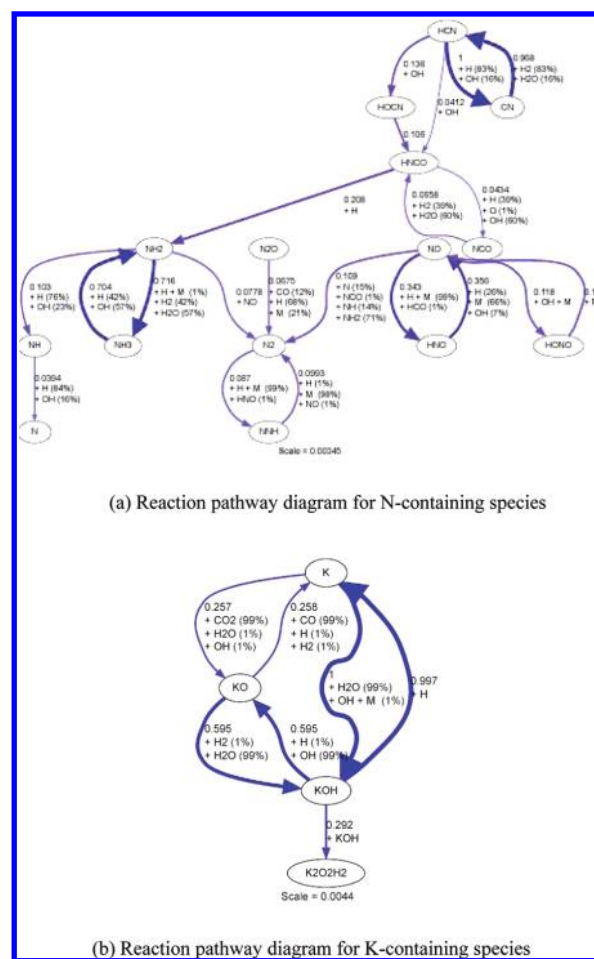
HCN

1
+ H (83%)
+ OH (16%)

0.968
H2 (83%)
H2O (16%)

CN

0.136
+ OH

0.0412
+ OH

HOCN

0.105

HNCO

0.208
+ H

0.0658
+ H2 (39%)
+ H2O (60%)

0.0434
+ H (39%)
+ O (1%)
+ OH (60%)

NCO

NH2

N2O

NO

0.103
+ H (76%)
+ OH (23%)

0.704
+ H (42%)
+ OH (57%)

0.716
+ H + M (1%)
+ H2 (42%)
+ H2O (57%)

0.0778
+ NO

0.0675
+ CO (12%)
+ H (66%)
+ M (21%)

0.109
+ N (15%)
+ NCO (1%)
+ NH (14%)
+ NH2 (71%)

0.343
+ H + M (99%)
+ HCO (1%)

0.350
+ H (26%)
+ M (66%)
+ OH (7%)

0.118
+ OH + M

NH

NH3

N2

HNO

HONO

0.0394
+ H (84%)
+ OH (16%)

0.087
+ H + M (99%)
+ HNO (1%)

0.0993
+ H (1%)
+ M (98%)
+ NO (1%)

N

NNH

Scale = 0.00045

(a) Reaction pathway diagram for N-containing species

K

0.257
+ CO2 (99%)
+ H2O (1%)
+ OH (1%)

0.258
+ CO (99%)
+ H (1%)
+ H2 (1%)

KO

1
+ H2O (99%)
+ OH + M (1%)

0.997
H

0.595
+ H2 (1%)
+ H2O (99%)

0.595
+ H (1%)
+ OH (99%)

KOH

0.292
+ KOH

K2O2H2

Scale = 0.0044

(b) Reaction pathway diagram for K-containing species